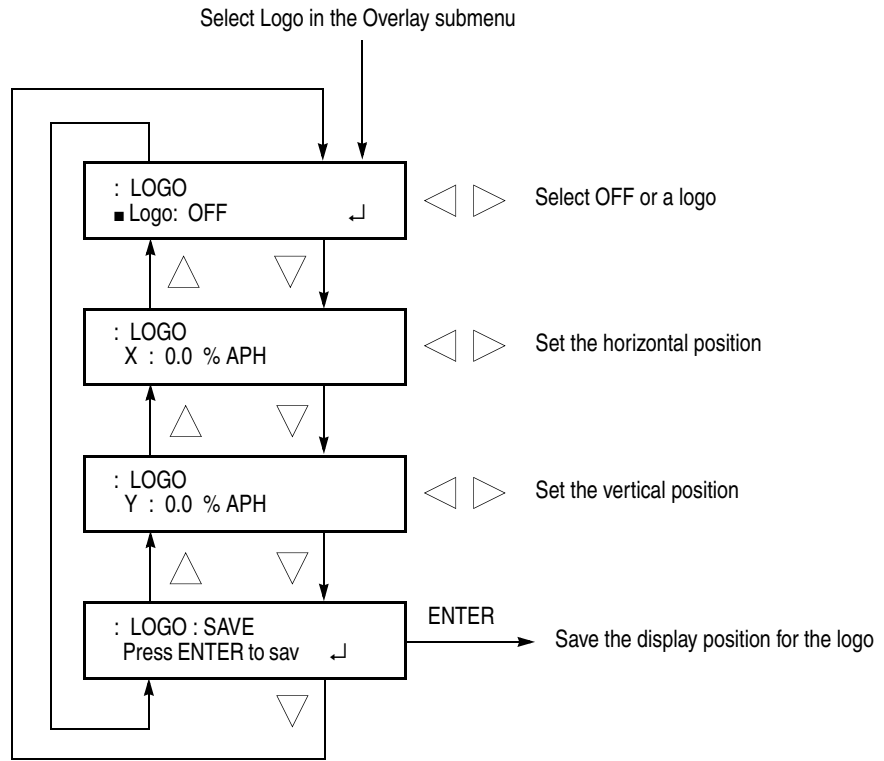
Select Logo in the Overlay submenu

: LOGO
■ Logo: OFF ↵

Select OFF or a logo

: LOGO
X : 0.0 % APH

Set the horizontal position

: LOGO
Y : 0.0 % APH

Set the vertical position

: LOGO : SAVE
Press ENTER to sav ↵

ENTER

Save the display position for the logo